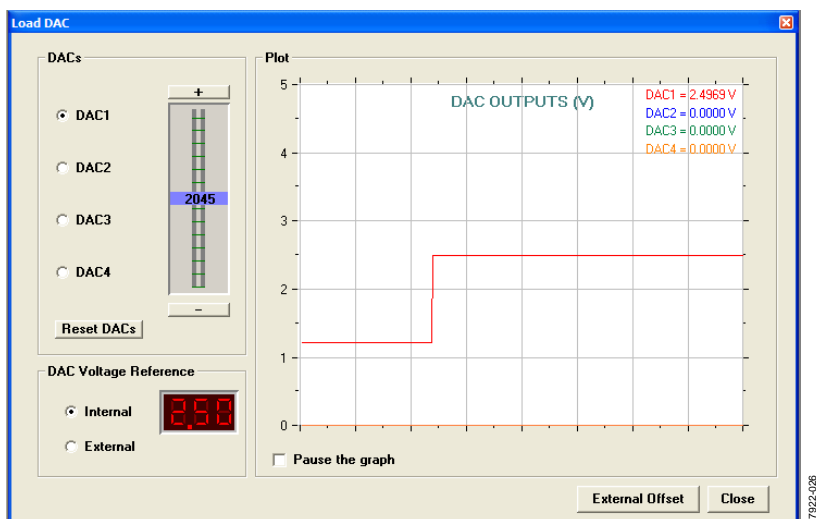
Load DAC

DACs

+

DAC1

DAC2

DAC3

DAC4

2045

–

Reset DACs

DAC Voltage Reference

Internal

External

2.50

Plot

DAC OUTPUTS (V)

DAC1 = 2.4969 V
DAC2 = 0.0000 V
DAC3 = 0.0000 V
DAC4 = 0.0000 V

5
4
3
2
1
0

Pause the graph

External Offset

Close

07922-026